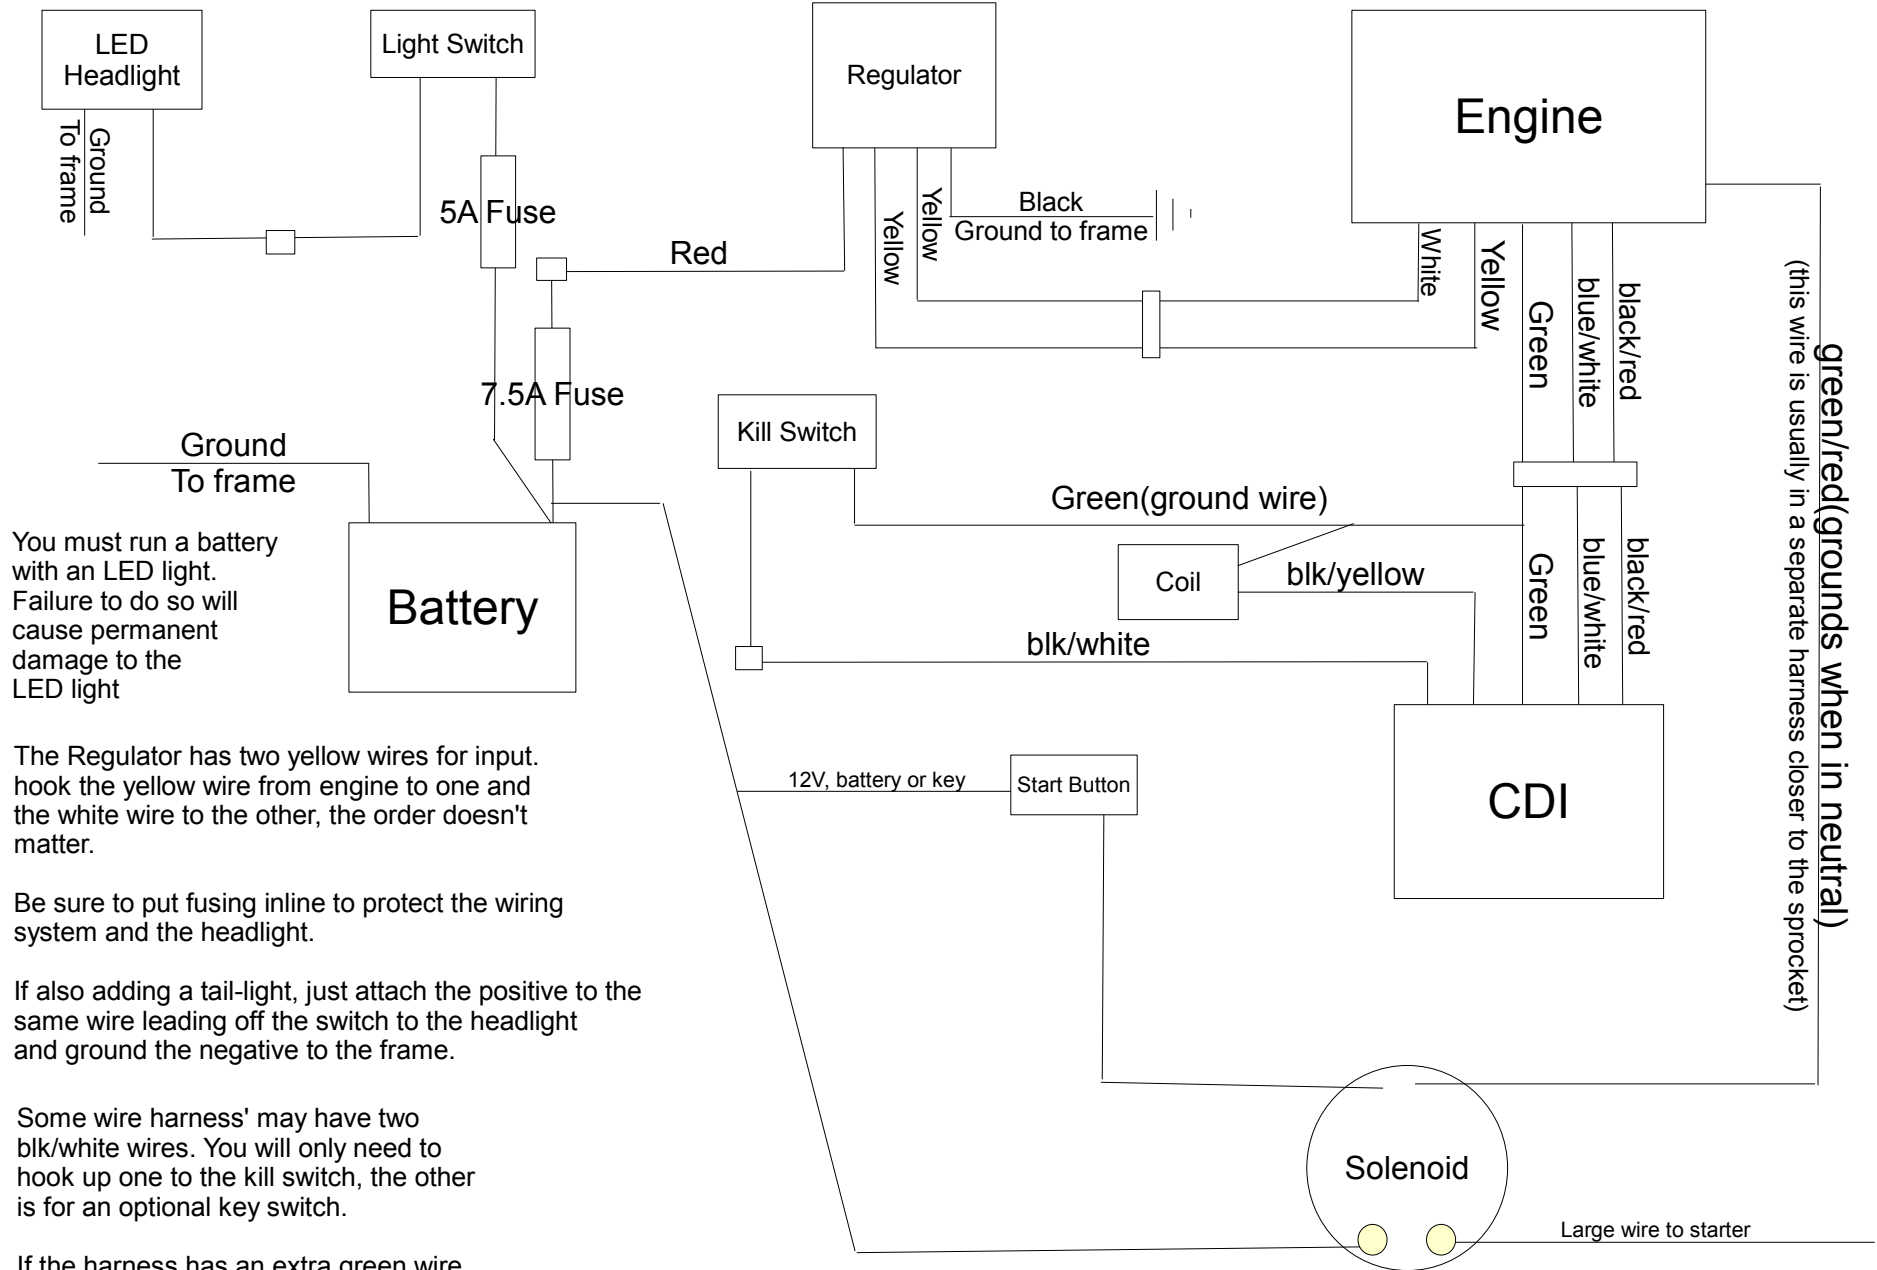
LED Headlight

Light Switch

Regulator

Engine

Ground To frame

5A Fuse

Red

Yellow

Yellow

Black

Ground to frame

White

Yellow

Green

blue/white

black/red

green/red(grounds when in neutral)

(this wire is usually in a separate harness closer to the sprocket)

7.5A Fuse

Kill Switch

Ground

To frame

Green(ground wire)

Coil

blk/yellow

Green

blue/white

black/red

Battery

blk/white

You must run a battery with an LED light. Failure to do so will cause permanent damage to the LED light

The Regulator has two yellow wires for input. hook the yellow wire from engine to one and the white wire to the other, the order doesn't matter.

12V, battery or key

Start Button

CDI

Be sure to put fusing inline to protect the wiring system and the headlight.

If also adding a tail-light, just attach the positive to the same wire leading off the switch to the headlight and ground the negative to the frame.

Some wire harness' may have two blk/white wires. You will only need to hook up one to the kill switch, the other is for an optional key switch.

Solenoid

Large wire to starter

If the harness has an extra green wire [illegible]